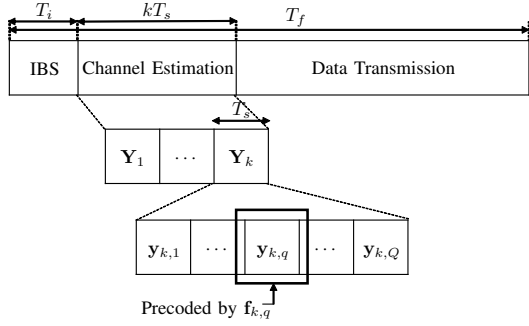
$T_i$ $kT_s$ $T_f$

IBS Channel Estimation Data Transmission

$T_s$

$\mathbf{Y}_1$ $\cdots$ $\mathbf{Y}_k$

$\mathbf{y}_{k,1}$ $\cdots$ $\mathbf{y}_{k,q}$ $\cdots$ $\mathbf{y}_{k,Q}$

Precoded by $\mathbf{f}_{k,q}$